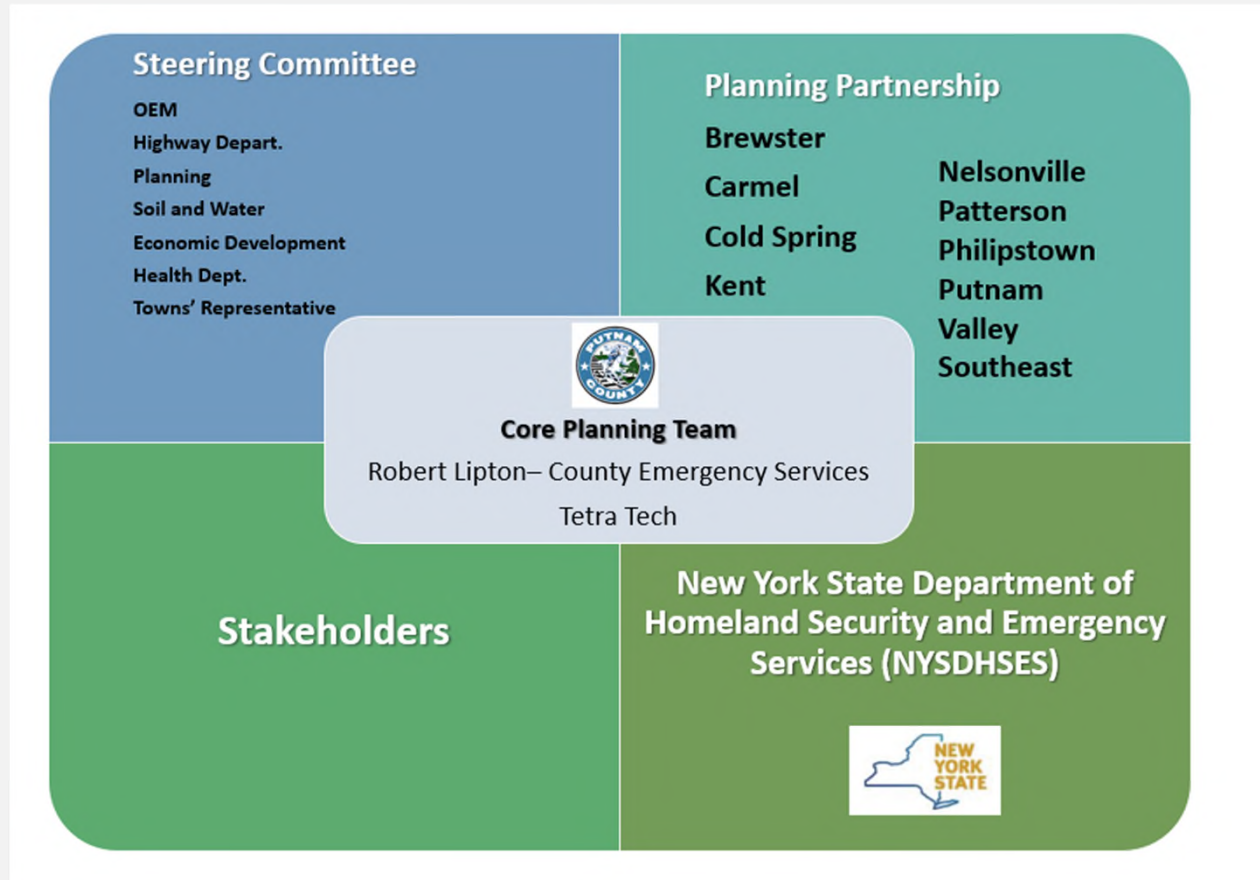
Steering Committee
OEM
Highway Depart.
Planning
Soil and Water
Economic Development
Health Dept.
Towns' Representative

Planning Partnership
Brewster
Carmel
Cold Spring
Kent
Nelsonville
Patterson
Philipstown
Putnam Valley
Southeast

PUTNAM COUNTY

Core Planning Team
Robert Lipton– County Emergency Services
Tetra Tech

Stakeholders

New York State Department of Homeland Security and Emergency Services (NYSDHSES)

NEW YORK STATE